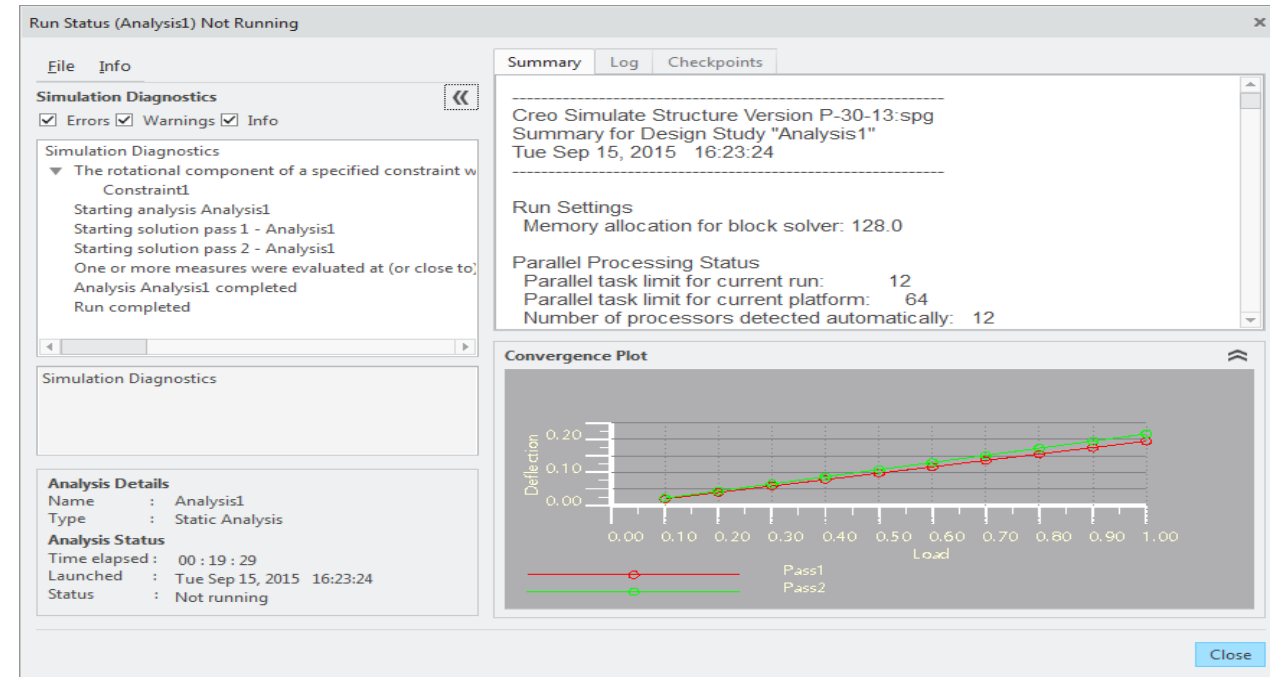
Run Status (Analysis1) Not Running

File Info

Simulation Diagnostics

Errors Warnings Info

Simulation Diagnostics
The rotational component of a specified constraint w
Constraint1
Starting analysis Analysis1
Starting solution pass 1 - Analysis1
Starting solution pass 2 - Analysis1
One or more measures were evaluated at (or close to)
Analysis Analysis1 completed
Run completed

Simulation Diagnostics

Analysis Details
Name : Analysis1
Type : Static Analysis
Analysis Status
Time elapsed : 00 : 19 : 29
Launched : Tue Sep 15, 2015 16:23:24
Status : Not running

Summary Log Checkpoints

------------------------------------------------------------
Creo Simulate Structure Version P-30-13:spg
Summary for Design Study "Analysis1"
Tue Sep 15, 2015 16:23:24
------------------------------------------------------------

Run Settings
Memory allocation for block solver: 128.0

Parallel Processing Status
Parallel task limit for current run: 12
Parallel task limit for current platform: 64
Number of processors detected automatically: 12

Convergence Plot

Deflection
0.20
0.10
0.00
0.00 0.10 0.20 0.30 0.40 0.50 0.60 0.70 0.80 0.90 1.00
Load
Pass1
Pass2

Close